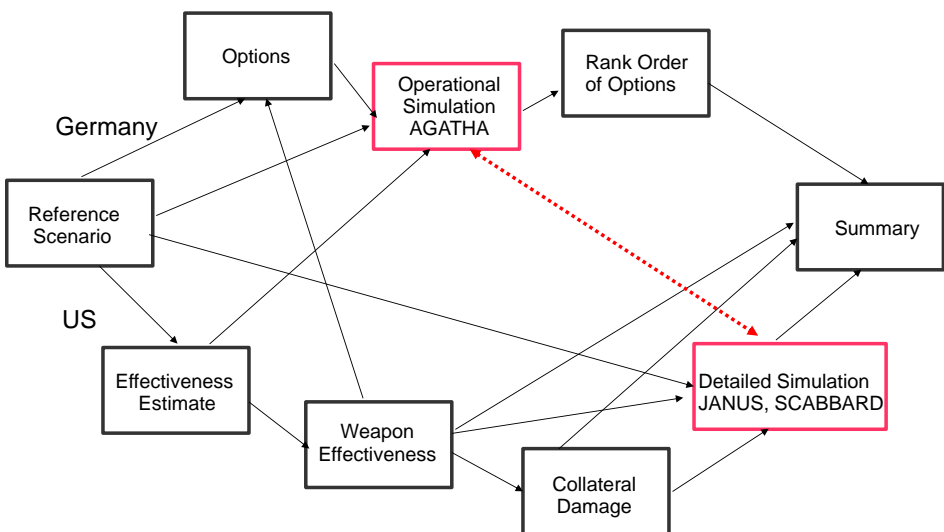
Options

Operational Simulation AGATHA

Rank Order of Options

Germany

Reference Scenario

Summary

US

Effectiveness Estimate

Detailed Simulation JANUS, SCABBARD

Weapon Effectiveness

Collateral Damage